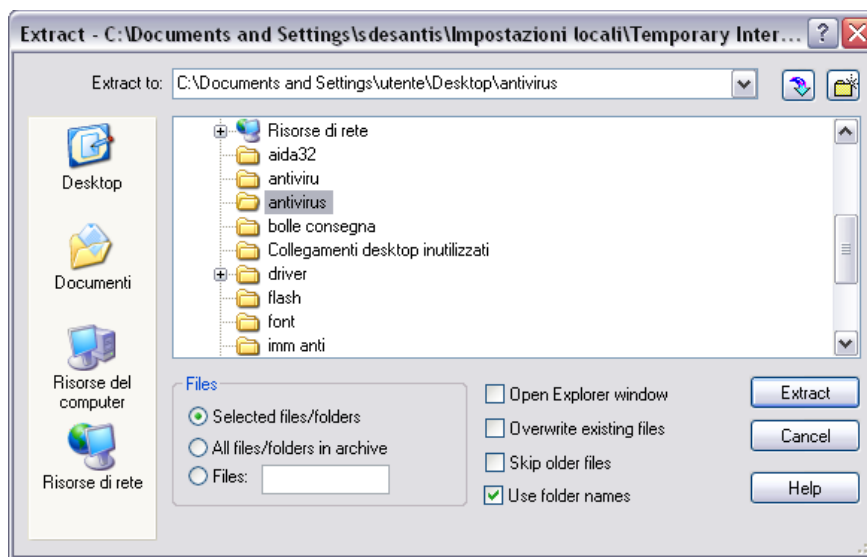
Extract - C:\Documents and Settings\sdesantis\Impostazioni locali\Temporary Inter...

Extract to: C:\Documents and Settings\utente\Desktop\antivirus

Desktop

Documenti

Risorse del computer

Risorse di rete

Risorse di rete
aida32
antiviru
antivirus
bolle consegna
Collegamenti desktop inutilizzati
driver
flash
font
imm anti

Files
Selected files/folders
All files/folders in archive
Files:

Open Explorer window
Overwrite existing files
Skip older files
Use folder names

Extract
Cancel
Help